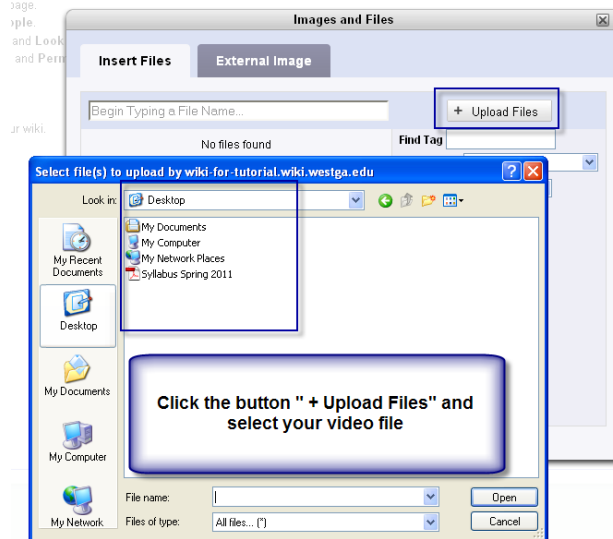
page.
ople.
and Look
and Perm
ur wiki.

Images and Files
Insert Files
External Image
Begin Typing a File Name...
+ Upload Files
No files found
Find Tag

Select file(s) to upload by wiki-for-tutorial.wiki.westga.edu
Look in: Desktop
My Documents
My Computer
My Network Places
Syllabus Spring 2011
My Recent Documents
Desktop
My Documents
My Computer
My Network

Click the button " + Upload Files" and select your video file

File name:
Files of type: All files... (*)
Open
Cancel